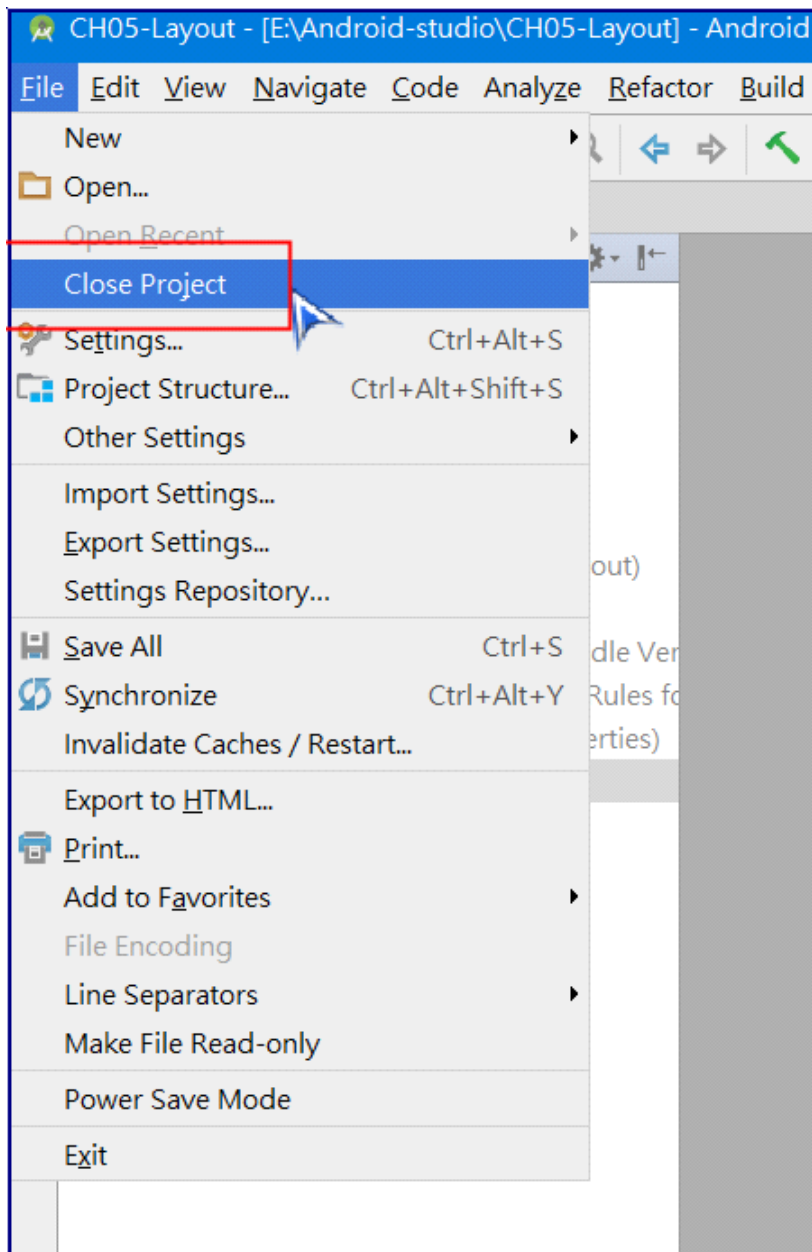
CH05-Layout - [E:\Android-studio\CH05-Layout] - Android

File Edit View Navigate Code Analyze Refactor Build

New
Open...
Open Recent
Close Project
Settings... Ctrl+Alt+S
Project Structure... Ctrl+Alt+Shift+S
Other Settings

Import Settings...
Export Settings...
Settings Repository...

Save All Ctrl+S
Synchronize Ctrl+Alt+Y
Invalidate Caches / Restart...

Export to HTML...
Print...
Add to Favorites
File Encoding
Line Separators
Make File Read-only

Power Save Mode

Exit

out)
dle Ver
Rules fo
erties)